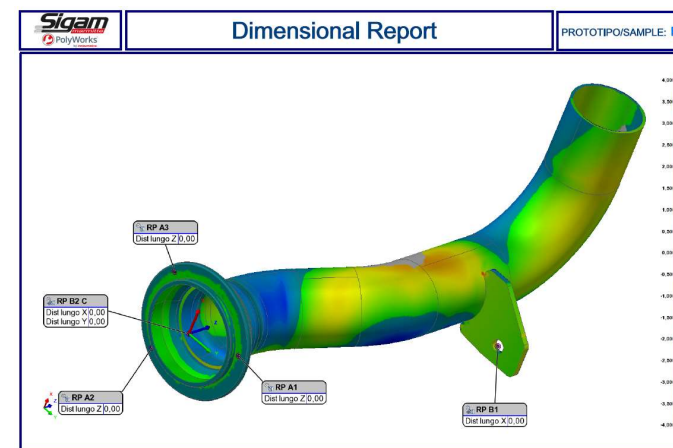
Sigam
PolyWorks

Dimensional Report

PROTOTIPO/SAMPLE:

RP A3
Dist lungo Z 0,00

RP B2 C
Dist lungo X 0,00
Dist lungo Y 0,00

RP A2
Dist lungo Z 0,00

RP A1
Dist lungo Z 0,00

RP B1
Dist lungo X 0,00

4,00
3,50
3,00
2,50
2,00
1,50
1,00
0,50
0,00
-0,50
-1,00
-1,50
-2,00
-2,50
-3,00
-3,50
-4,00